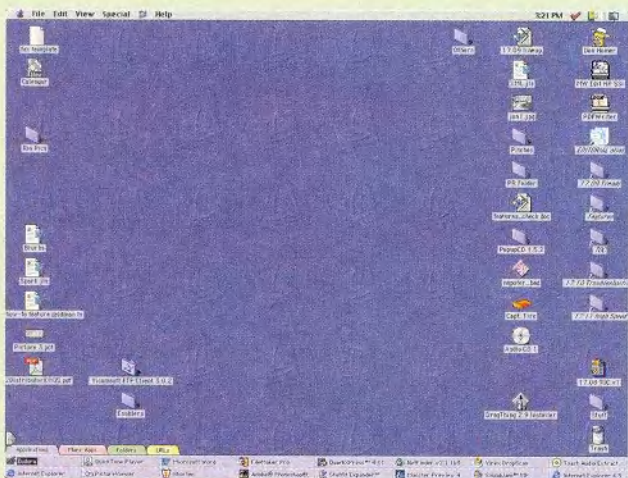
File Edit View Special Help

3:21 PM

Tex template

Composer

Tex Pics

Others

Tex Pics

Spark .lin

Picture 3.pict

Fetch

Fetch

Tools

Fetch

Stuff

Trash

Applications

Mac Apps

Folders

Office

QuickTime Player

Microsoft Word

Internet Explorer

Adobe® Photoshop®

Stuffit Expander™

Internet Explorer 4.5

Applications

Finder

Netscape

SimpleText

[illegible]